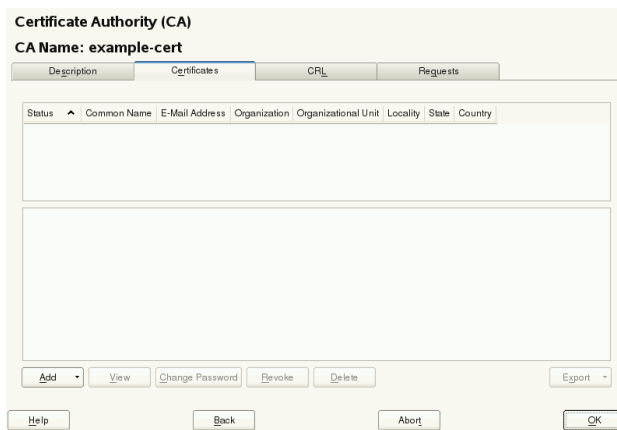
Certificate Authority (CA)

CA Name: example-cert

Description | Certificates | CRL | Requests

| Status ^ | Common Name | E-Mail Address | Organization | Organizational Unit | Locality | State | Country |
|---|---|---|---|---|---|---|---|

Add ▾ | View | Change Password | Revoke | Delete | Export ▾

Help | Back | Abort | OK